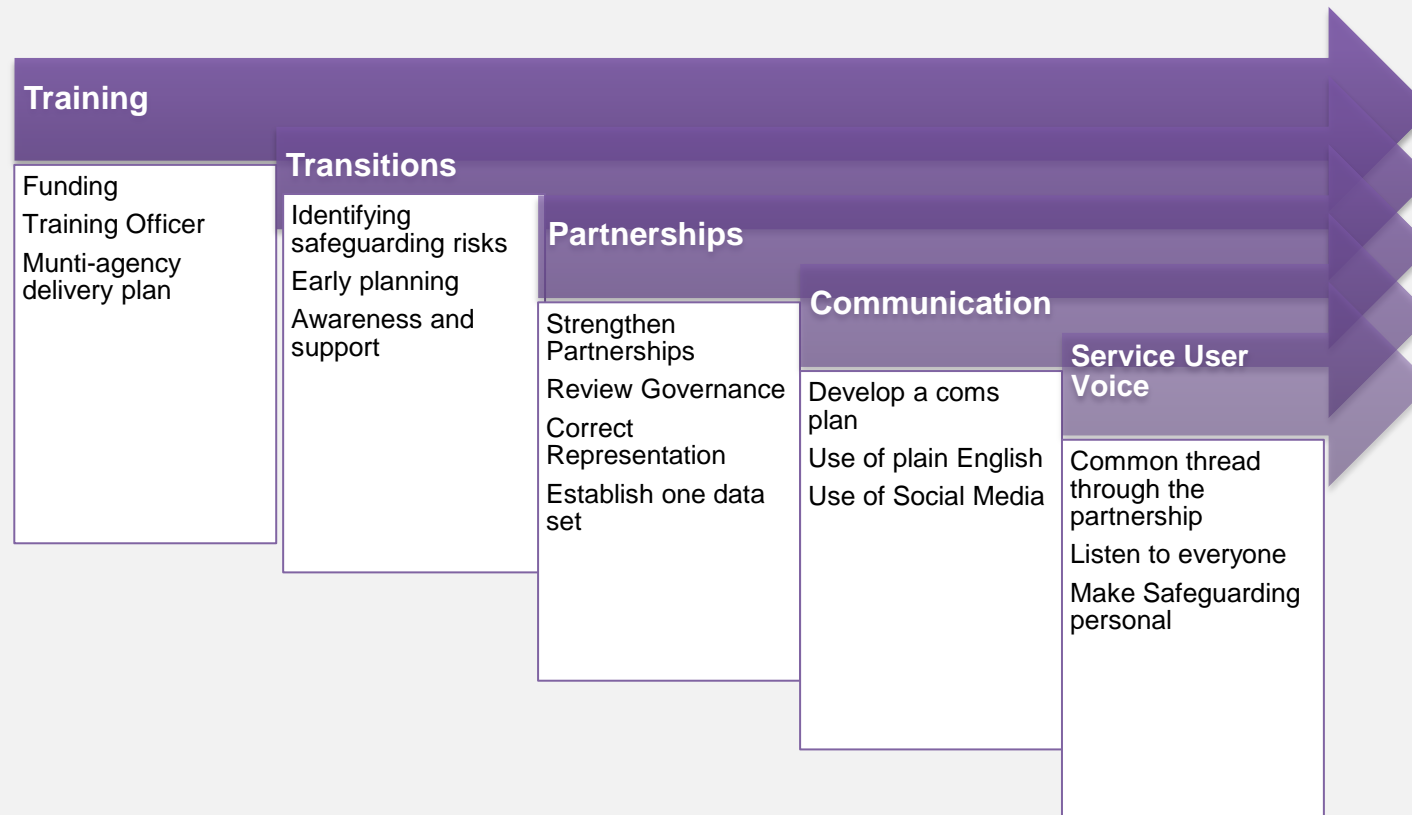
Training

Funding

Training Officer

Munti-agency delivery plan

Transitions

Identifying safeguarding risks

Early planning

Awareness and support

Partnerships

Strengthen Partnerships

Review Governance

Correct Representation

Establish one data set

Communication

Develop a coms plan

Use of plain English

Use of Social Media

Service User Voice

Common thread through the partnership

Listen to everyone

Make Safeguarding personal